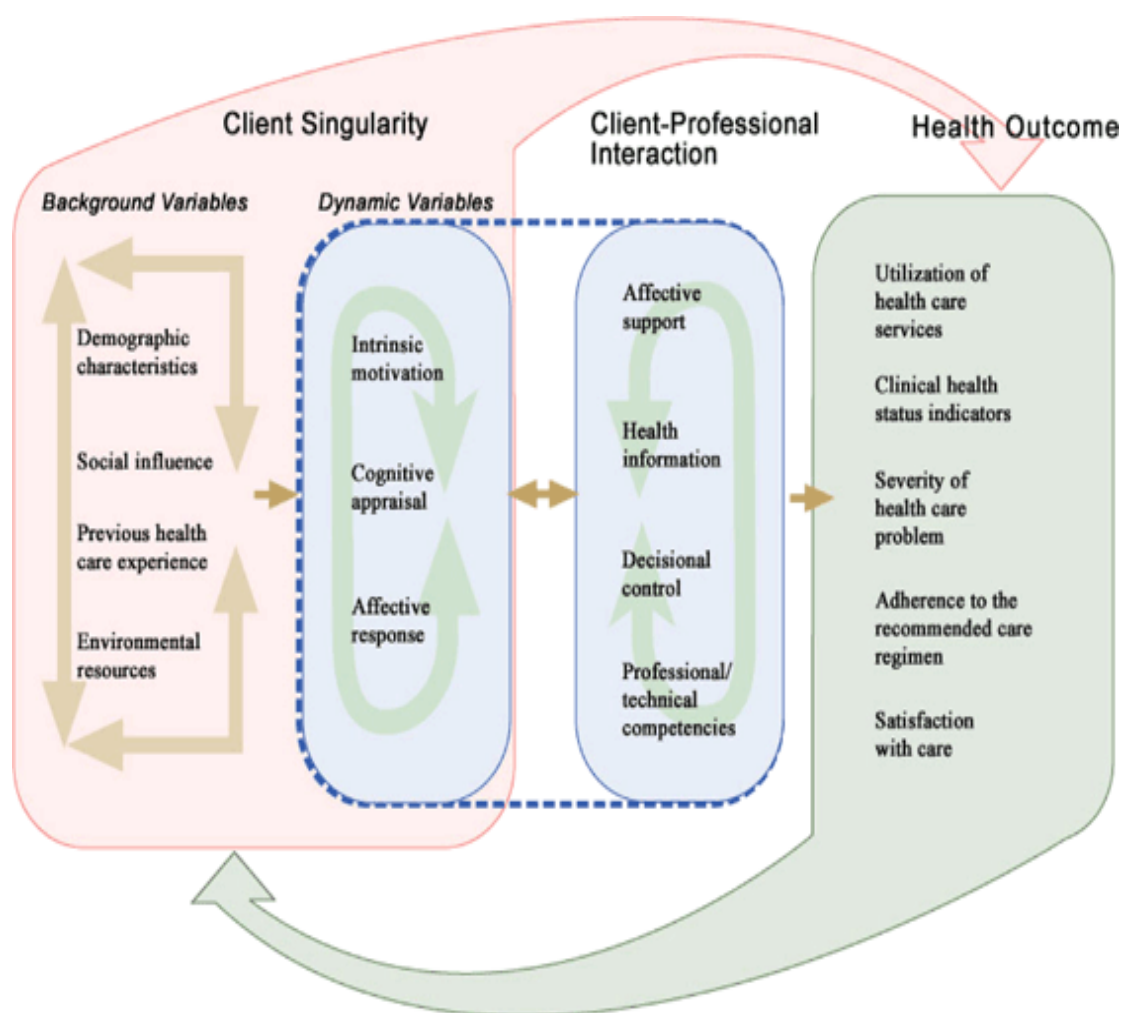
Client Singularity

Client-Professional Interaction

Health Outcome

Background Variables

Dynamic Variables

Demographic characteristics

Social influence

Previous health care experience

Environmental resources

Intrinsic motivation

Cognitive appraisal

Affective response

Affective support

Health information

Decisional control

Professional/ technical competencies

Utilization of health care services

Clinical health status indicators

Severity of health care problem

Adherence to the recommended care regimen

Satisfaction with care